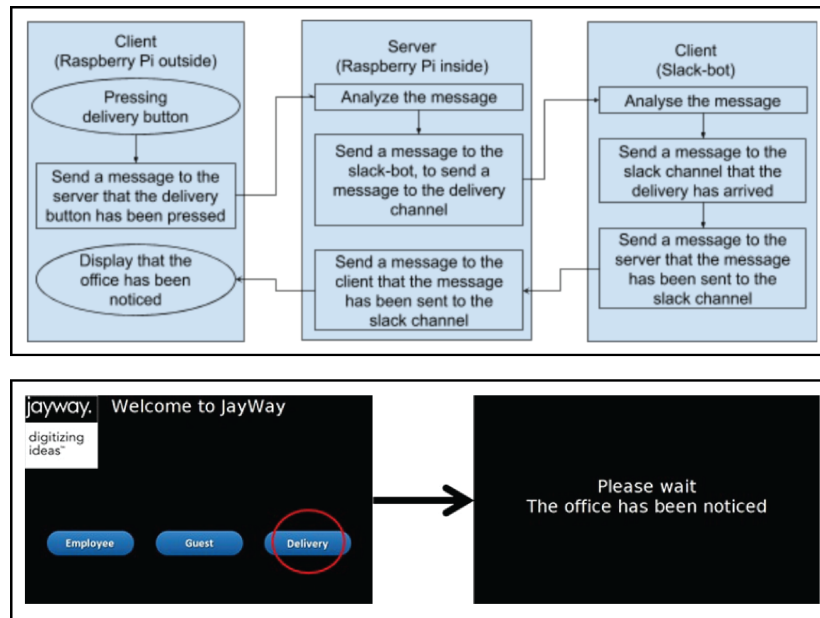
Client
(Raspberry Pi outside)

Pressing delivery button

Send a message to the server that the delivery button has been pressed

Display that the office has been noticed

Server
(Raspberry Pi inside)

Analyze the message

Send a message to the slack-bot, to send a message to the delivery channel

Send a message to the client that the message has been sent to the slack channel

Client
(Slack-bot)

Analyse the message

Send a message to the slack channel that the delivery has arrived

Send a message to the server that the message has been sent to the slack channel

jayway. Welcome to JayWay

digitizing ideas™

Employee

Guest

Delivery

Please wait
The office has been noticed